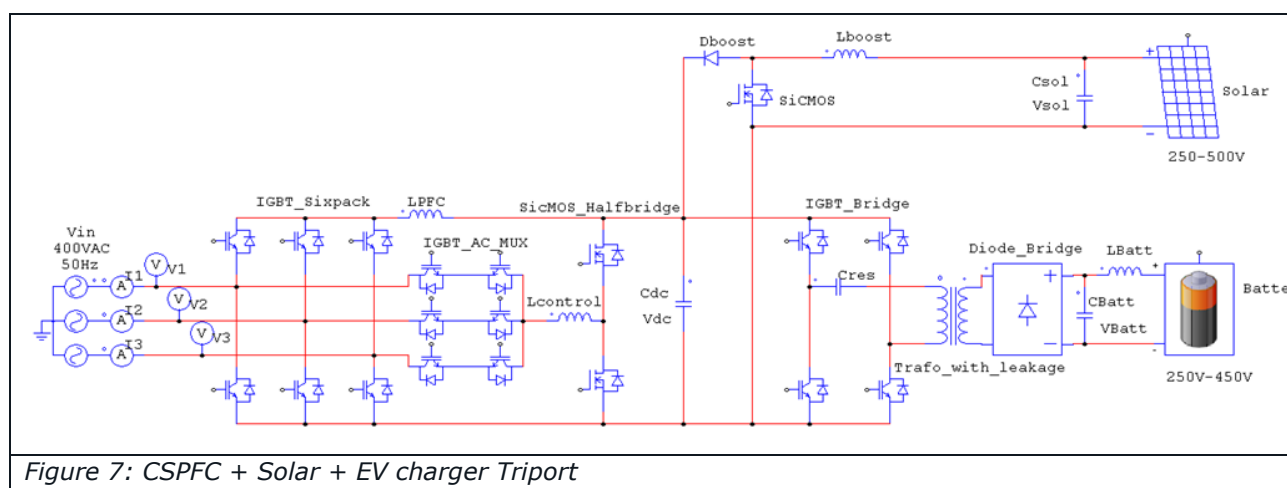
Dboost
Lboost
Csol
Vsol
Solar
SiCMOS
250-500V
IGBT_Sixpack
LPFC
SicMOS_Halfbridge
IGBT_Bridge
Vin
400VAC
50Hz
IGBT_AC_MUX
Diode_Bridge
LBatt
I1
V1
V
A
V2
I2
V3
I3
Lcontrol
Cdc
Vdc
Cres
CBatt
VBatt
Batte
Trafo_with_leakage
250V-450V
Figure 7: CSPFC + Solar + EV charger Triport